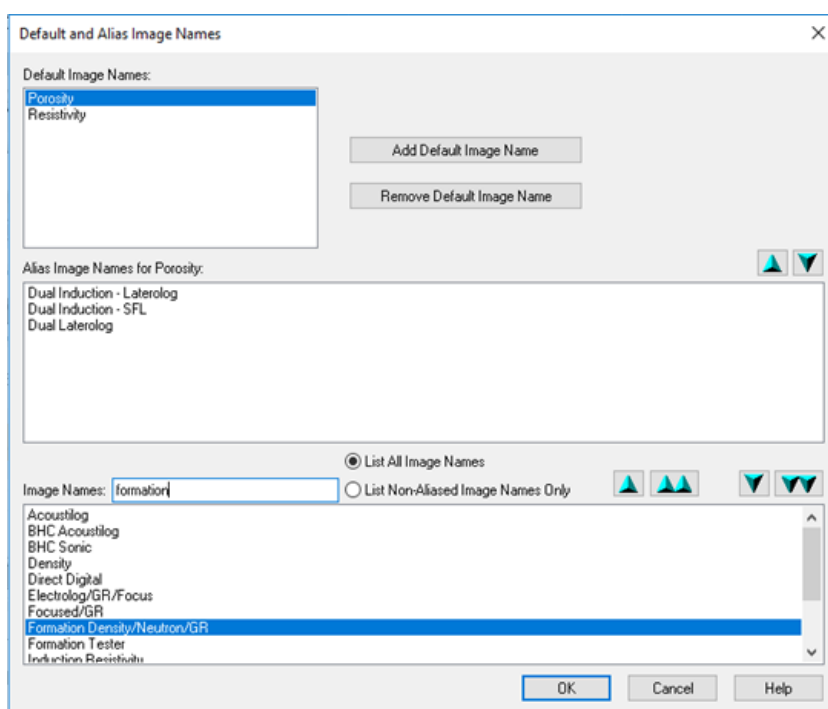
Default and Alias Image Names

Default Image Names:

Porosity
Resistivity

Add Default Image Name

Remove Default Image Name

Alias Image Names for Porosity:

Dual Induction - Laterolog
Dual Induction - SFL
Dual Laterolog

List All Image Names

Image Names: formation

List Non-Aliased Image Names Only

Acoustilog
BHC Acoustilog
BHC Sonic
Density
Direct Digital
Electrolog/GR/Focus
Focused/GR
Formation Density/Neutron/GR
Formation Tester
Induction Resistivity

OK

Cancel

Help